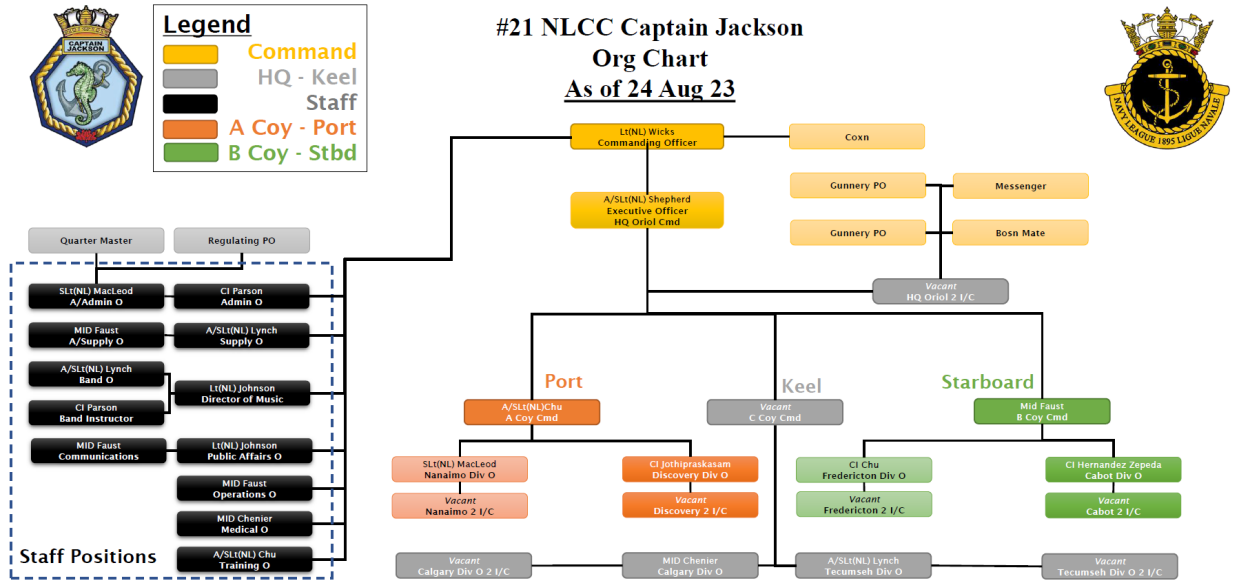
CAPTAIN JACKSON

Legend
Command
HQ - Keel
Staff
A Coy - Port
B Coy - Stbd

#21 NLCC Captain Jackson
Org Chart
As of 24 Aug 23

NAVY LEAGUE 1895 LIGUE NAVALE

Lt(NL) Wicks
Commanding Officer

Coxn

A/SLt(NL) Shepherd
Executive Officer
HQ Oriol Cmd

Gunnery PO

Messenger

Gunnery PO

Bosn Mate

Vacant
HQ Oriol 2 I/C

Quarter Master

Regulating PO

SLt(NL) MacLeod
A/Admin O

CI Parson
Admin O

MID Faust
A/Supply O

A/SLt(NL) Lynch
Supply O

A/SLt(NL) Lynch
Band O

CI Parson
Band Instructor

Lt(NL) Johnson
Director of Music

MID Faust
Communications

Lt(NL) Johnson
Public Affairs O

MID Faust
Operations O

MID Chenier
Medical O

A/SLt(NL) Chu
Training O

Staff Positions

Port

A/SLt(NL)Chu
A Coy Cmd

Keel

Vacant
C Coy Cmd

Starboard

Mid Faust
B Coy Cmd

SLt(NL) MacLeod
Nanaimo Div O

Vacant
Nanaimo 2 I/C

CI Jothipraksasam
Discovery Div O

Vacant
Discovery 2 I/C

CI Chu
Fredericton Div O

Vacant
Fredericton 2 I/C

CI Hernandez Zepeda
Cabot Div O

Vacant
Cabot 2 I/C

Vacant
Calgary Div O 2 I/C

MID Chenier
Calgary Div O

A/SLt(NL) Lynch
Tecumseh Div O

Vacant
Tecumseh Div O 2 I/C